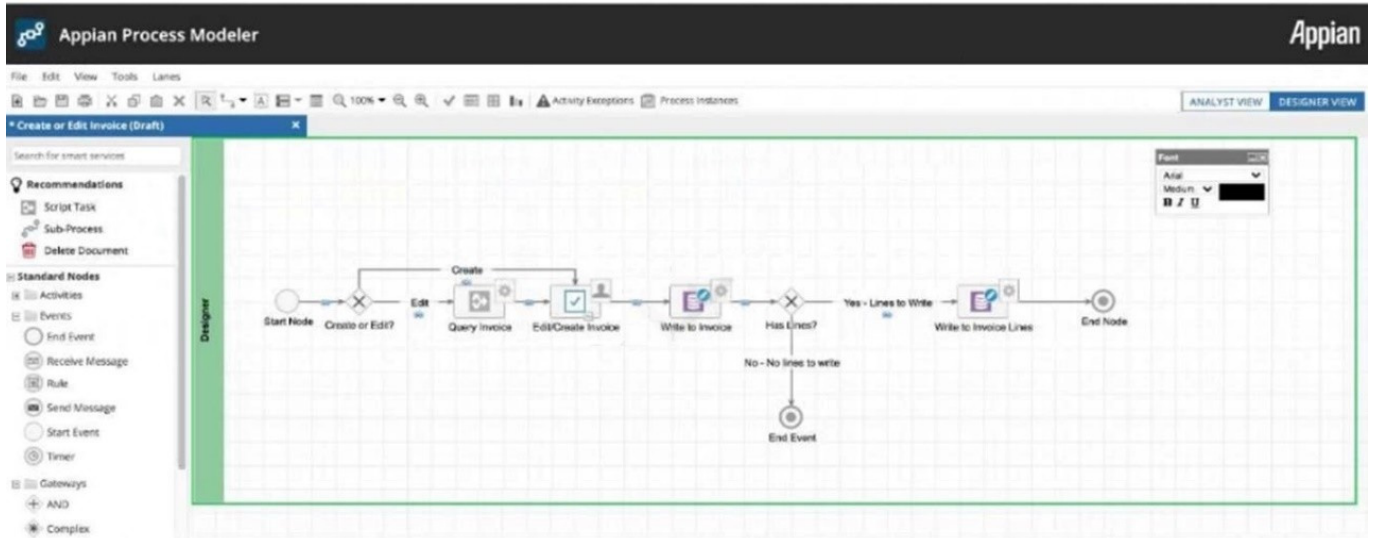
Appian Process Modeler

Appian

File Edit View Tools Lanes

100% Activity Exceptions Process Instances

ANALYST VIEW DESIGNER VIEW

* Create or Edit Invoice (Draft)

Search for smart services

Recommendations
Script Task
Sub-Process
Delete Document

Standard Nodes
Activities
Events
End Event
Receive Message
Rule
Send Message
Start Event
Timer
Gateways
AND
Complex

Designer

Font
Arial
Medium
B I U

Create

Start Node
Create or Edit?
Edit
Query Invoice
Edit/Create Invoice
Write to Invoice
Has Lines?
Yes - Lines to Write
Write to Invoice Lines
End Node
No - No lines to write
End Event